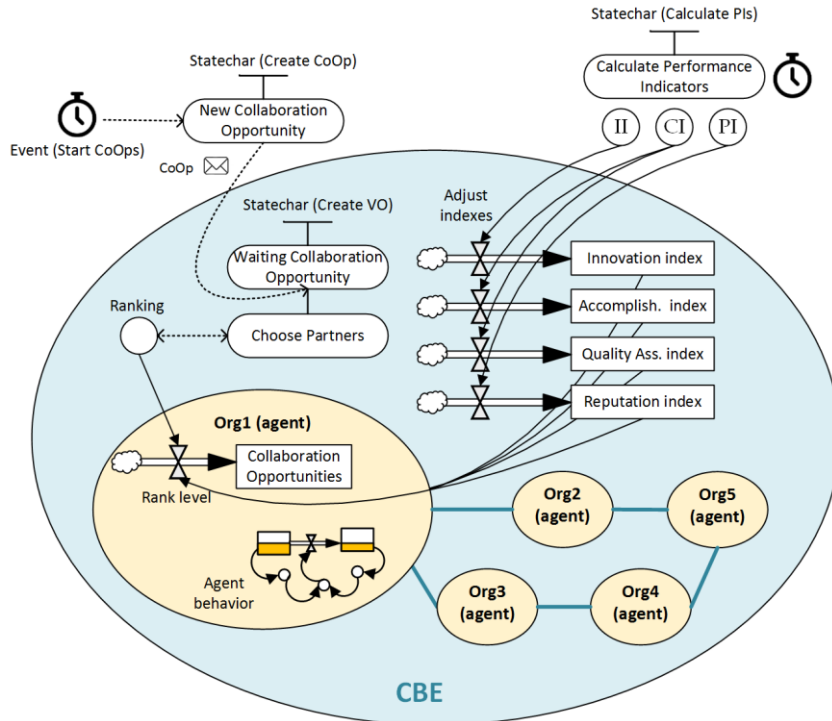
Statechar (Calculate PIs)

Calculate Performance Indicators

II CI PI

Statechar (Create CoOp)

New Collaboration Opportunity

Event (Start CoOps)

CoOp

Statechar (Create VO)

Adjust indexes

Waiting Collaboration Opportunity

Innovation index

Accomplish. index

Ranking

Choose Partners

Quality Ass. index

Reputation index

Org1 (agent)

Collaboration Opportunities

Rank level

Org2 (agent)

Org5 (agent)

Agent behavior

Org3 (agent)

Org4 (agent)

CBE